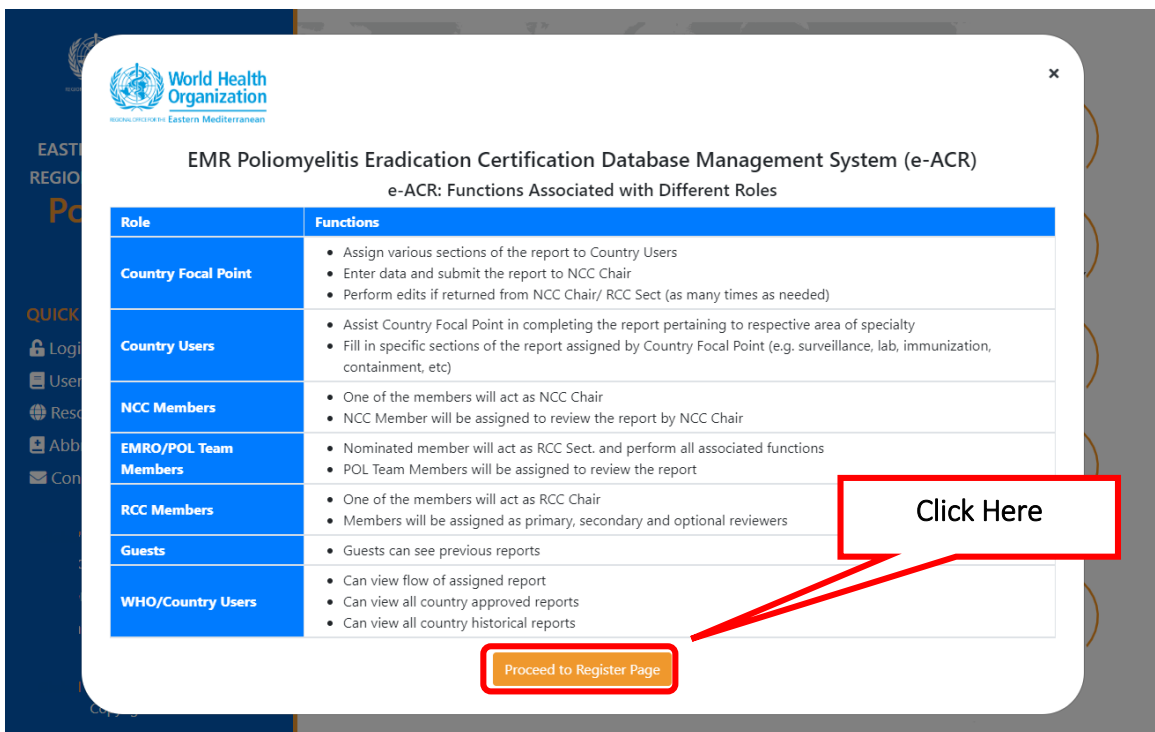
World Health Organization
REGIONAL OFFICE FOR THE Eastern Mediterranean

×

EMR Poliomyelitis Eradication Certification Database Management System (e-ACR)

e-ACR: Functions Associated with Different Roles

| Role | Functions |
|---|---|
| Country Focal Point | • Assign various sections of the report to Country Users<br>• Enter data and submit the report to NCC Chair<br>• Perform edits if returned from NCC Chair/ RCC Sect (as many times as needed) |
| Country Users | • Assist Country Focal Point in completing the report pertaining to respective area of specialty<br>• Fill in specific sections of the report assigned by Country Focal Point (e.g. surveillance, lab, immunization, containment, etc) |
| NCC Members | • One of the members will act as NCC Chair<br>• NCC Member will be assigned to review the report by NCC Chair |
| EMRO/POL Team Members | • Nominated member will act as RCC Sect. and perform all associated functions<br>• POL Team Members will be assigned to review the report |
| RCC Members | • One of the members will act as RCC Chair<br>• Members will be assigned as primary, secondary and optional reviewers |
| Guests | • Guests can see previous reports |
| WHO/Country Users | • Can view flow of assigned report<br>• Can view all country approved reports<br>• Can view all country historical reports |

Click Here

Proceed to Register Page

EAST
REGIO
Po
QUICK
Logi
User
Reso
Abb
Con